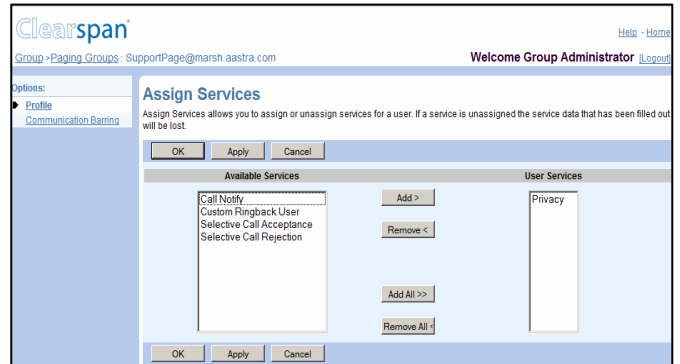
Clearspan

Help - Home

Group > Paging Groups : SupportPage@marsh.aastra.com

Welcome Group Administrator [Logout]

Options:

Profile

Communication Barring

Assign Services

Assign Services allows you to assign or unassign services for a user. If a service is unassigned the service data that has been filled out will be lost.

OK Apply Cancel

Available Services

User Services

Call Notify
Custom Ringback User
Selective Call Acceptance
Selective Call Rejection

Add >

Remove <

Add All >>

Remove All <

Privacy

OK Apply Cancel